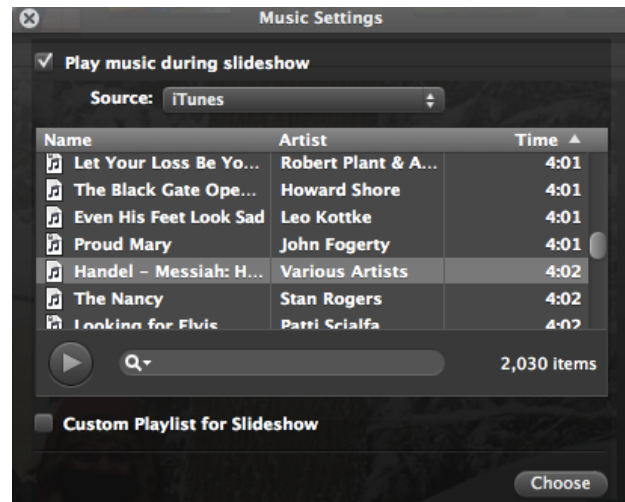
Music Settings

✓ Play music during slideshow

Source: iTunes

| Name | Artist | Time ▲ |
|---|---|---|
| Let Your Loss Be Yo... | Robert Plant & A... | 4:01 |
| The Black Gate Ope... | Howard Shore | 4:01 |
| Even His Feet Look Sad | Leo Kottke | 4:01 |
| Proud Mary | John Fogerty | 4:01 |
| Handel - Messiah: H... | Various Artists | 4:02 |
| The Nancy | Stan Rogers | 4:02 |
| Looking for Elvis | Patti Scialfa | 4:02 |

2,030 items

Custom Playlist for Slideshow

Choose